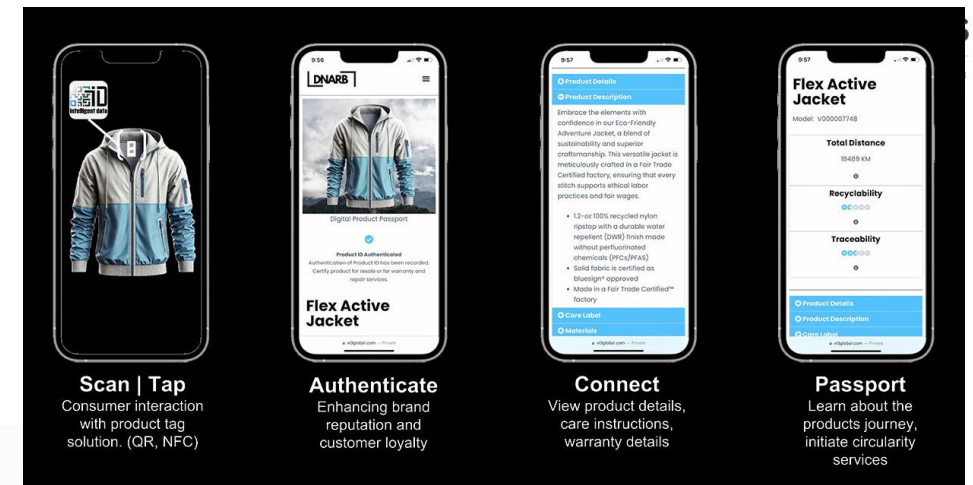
intelligent data

9:56

DNARB

Digital Product Passport

Product ID Authenticated

Authentication of Product ID has been recorded. Certify product for resale or for warranty and repair services.

Flex Active Jacket

v2global.com — Private

9:57

Product Details

Product Description

Embrace the elements with confidence in our Eco-Friendly Adventure Jacket, a blend of sustainability and superior craftsmanship. This versatile jacket is meticulously crafted in a Fair Trade Certified factory, ensuring that every stitch supports ethical labor practices and fair wages.

- 1.2-oz 100% recycled nylon ripstop with a durable water repellent (DWR) finish made without perfluorinated chemicals (PFCs/PFAS)
- Solid fabric is certified as bluesign® approved
- Made in a Fair Trade Certified™ factory

Care Label

Materials

v2global.com — Private

9:57

Flex Active Jacket

Model: V000007748

Total Distance

18489 KM

Recyclability

Traceability

Product Details

Product Description

Care Label

v2global.com — Private

Scan | Tap
Consumer interaction with product tag solution. (QR, NFC)

Authenticate
Enhancing brand reputation and customer loyalty

Connect
View product details, care instructions, warranty details

Passport
Learn about the products journey, initiate circularity services